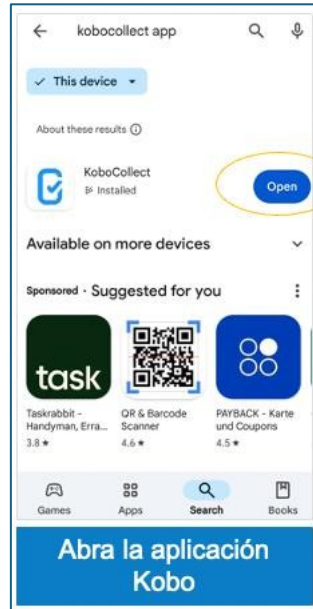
kobocollect app

This device

About these results ⓘ

KoboCollect
Installed

Open

Available on more devices

Sponsored · Suggested for you

task

Taskrabbit - Handyman, Erra...
3.8 ★

QR & Barcode Scanner
4.6 ★

PAYBACK - Karte und Coupons
4.5 ★

Games

Apps

Search

Books

Abra la aplicación Kobo